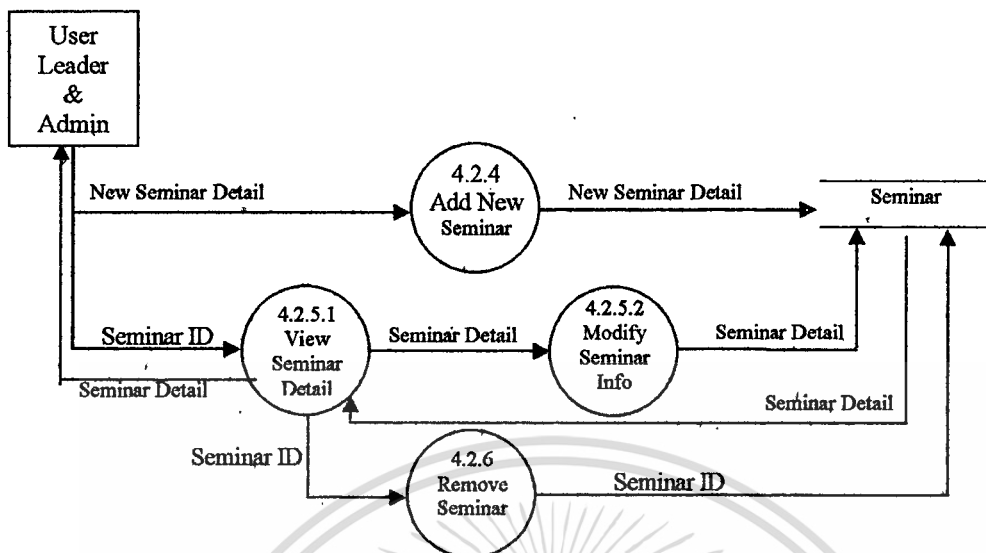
User Leader & Admin

New Seminar Detail

4.2.4 Add New Seminar

New Seminar Detail

Seminar

Seminar ID

4.2.5.1 View Seminar Detail

Seminar Detail

4.2.5.2 Modify Seminar Info

Seminar Detail

Seminar Detail

Seminar Detail

Seminar ID

4.2.6 Remove Seminar

Seminar ID